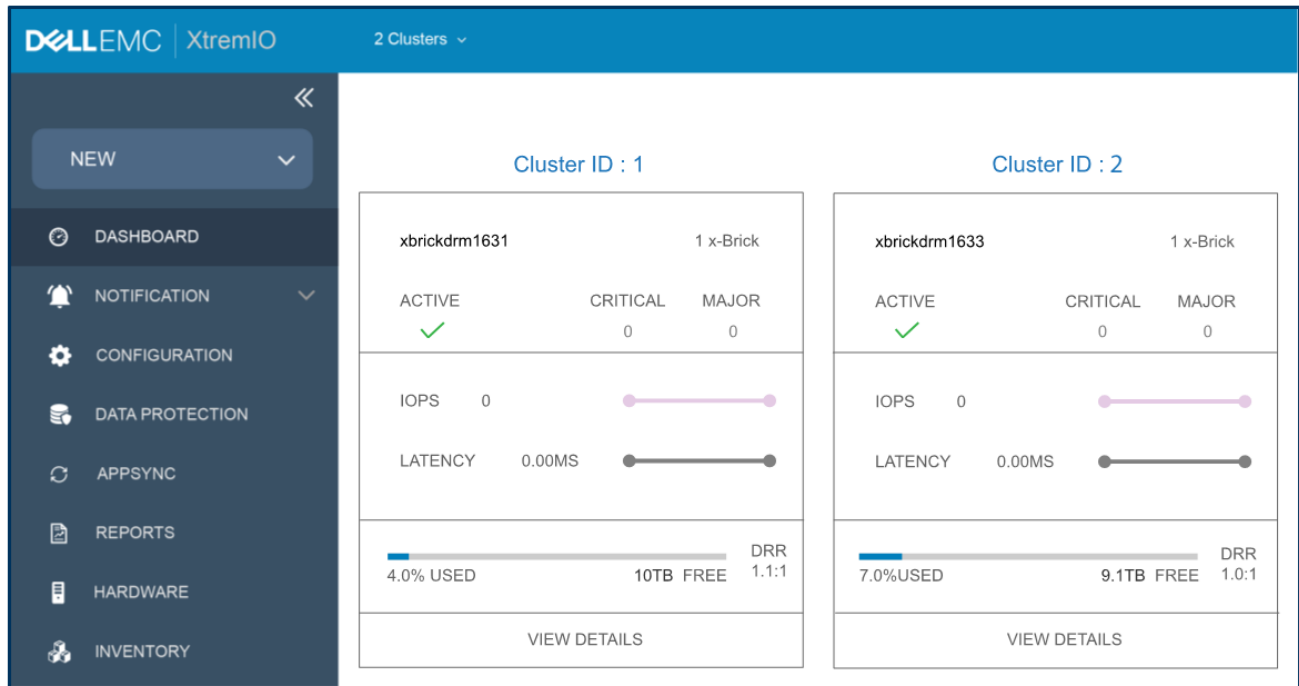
DELLEMC | XtremIO

2 Clusters

NEW

DASHBOARD

NOTIFICATION

CONFIGURATION

DATA PROTECTION

APPSYNC

REPORTS

HARDWARE

INVENTORY

Cluster ID : 1

xbrickdrm1631

1 x-Brick

ACTIVE

CRITICAL
0

MAJOR
0

IOPS 0

LATENCY 0.00MS

4.0% USED

10TB FREE

DRR
1.1:1

VIEW DETAILS

Cluster ID : 2

xbrickdrm1633

1 x-Brick

ACTIVE

CRITICAL
0

MAJOR
0

IOPS 0

LATENCY 0.00MS

7.0%USED

9.1TB FREE

DRR
1.0:1

VIEW DETAILS